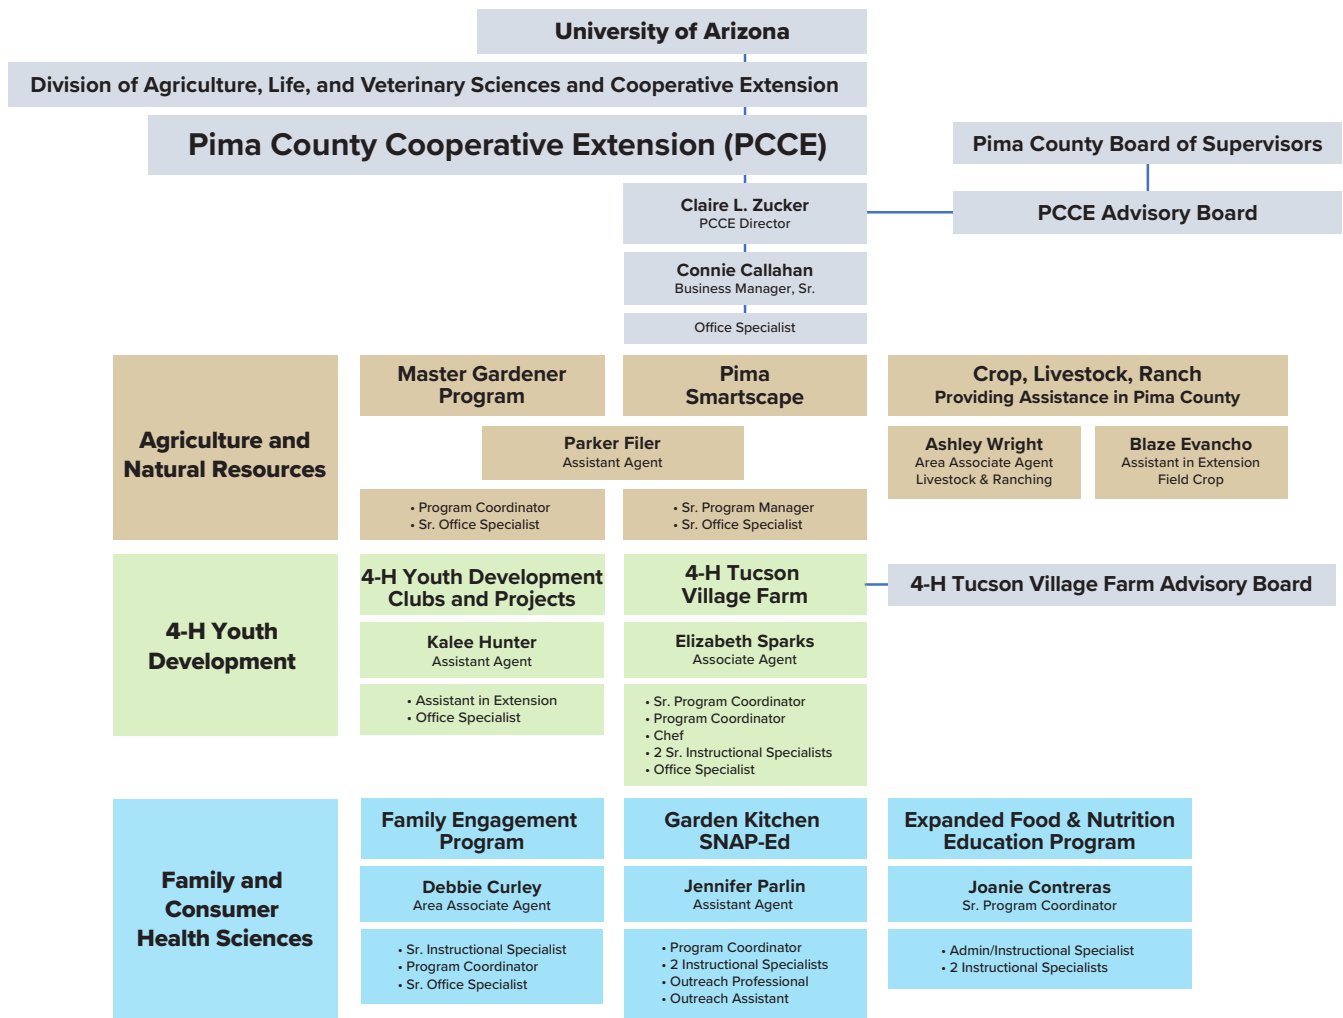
University of Arizona

Division of Agriculture, Life, and Veterinary Sciences and Cooperative Extension

Pima County Cooperative Extension (PCCE)

Pima County Board of Supervisors

Claire L. Zucker
PCCE Director

PCCE Advisory Board

Connie Callahan
Business Manager, Sr.

Office Specialist

Agriculture and Natural Resources

Master Gardener Program

Pima Smartscape

Crop, Livestock, Ranch
Providing Assistance in Pima County

Parker Filer
Assistant Agent

Ashley Wright
Area Associate Agent
Livestock & Ranching

Blaze Evancho
Assistant in Extension
Field Crop

• Program Coordinator
• Sr. Office Specialist

• Sr. Program Manager
• Sr. Office Specialist

4-H Youth Development

4-H Youth Development Clubs and Projects

4-H Tucson Village Farm

4-H Tucson Village Farm Advisory Board

Kalee Hunter
Assistant Agent

Elizabeth Sparks
Associate Agent

• Assistant in Extension
• Office Specialist

• Sr. Program Coordinator
• Program Coordinator
• Chef
• 2 Sr. Instructional Specialists
• Office Specialist

Family and Consumer Health Sciences

Family Engagement Program

Garden Kitchen SNAP-Ed

Expanded Food & Nutrition Education Program

Debbie Curley
Area Associate Agent

Jennifer Parlin
Assistant Agent

Joanie Contreras
Sr. Program Coordinator

• Sr. Instructional Specialist
• Program Coordinator
• Sr. Office Specialist

• Program Coordinator
• 2 Instructional Specialists
• Outreach Professional
• Outreach Assistant

• Admin/Instructional Specialist
• 2 Instructional Specialists